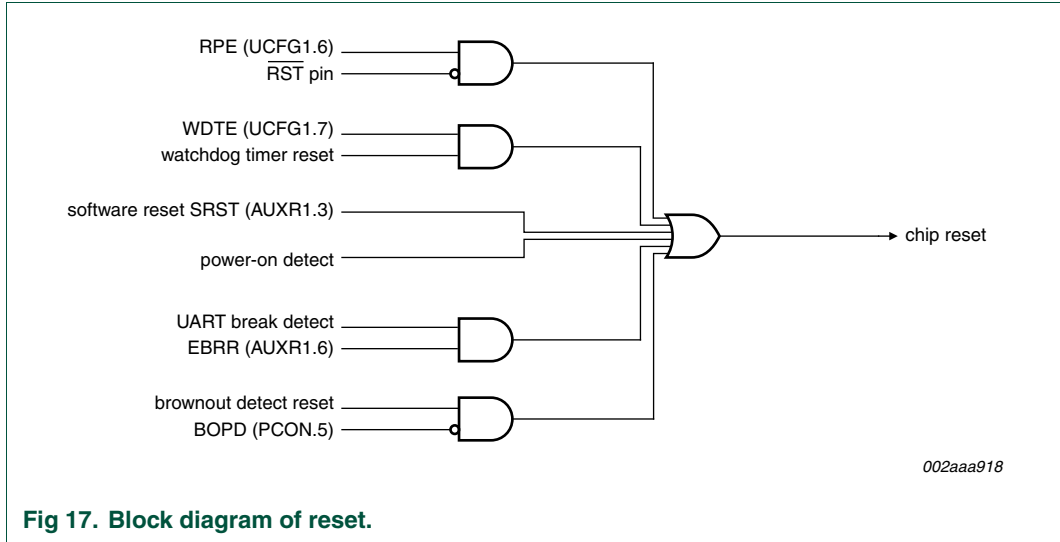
RPE (UCFG1.6)
$\overline{RST}$ pin
WDTE (UCFG1.7)
watchdog timer reset
software reset SRST (AUXR1.3)
power-on detect
UART break detect
EBRR (AUXR1.6)
brownout detect reset
BOPD (PCON.5)
chip reset
002aaa918

Fig 17. Block diagram of reset.